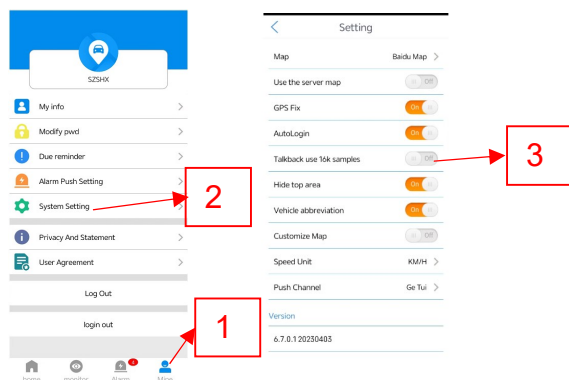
SZSHX

My info

Modify pwd

Due reminder

Alarm Push Setting

System Setting

Privacy And Statement

User Agreement

Log Out

login out

home monitor Alarm Mine

2

1

Setting

Map Baidu Map

Use the server map Off

GPS Fix On

AutoLogin On

Talkback use 16k samples Off

Hide top area On

Vehicle abbreviation On

Customize Map Off

Speed Unit KM/H

Push Channel Ge Tui

Version

6.7.0.1 20230403

3